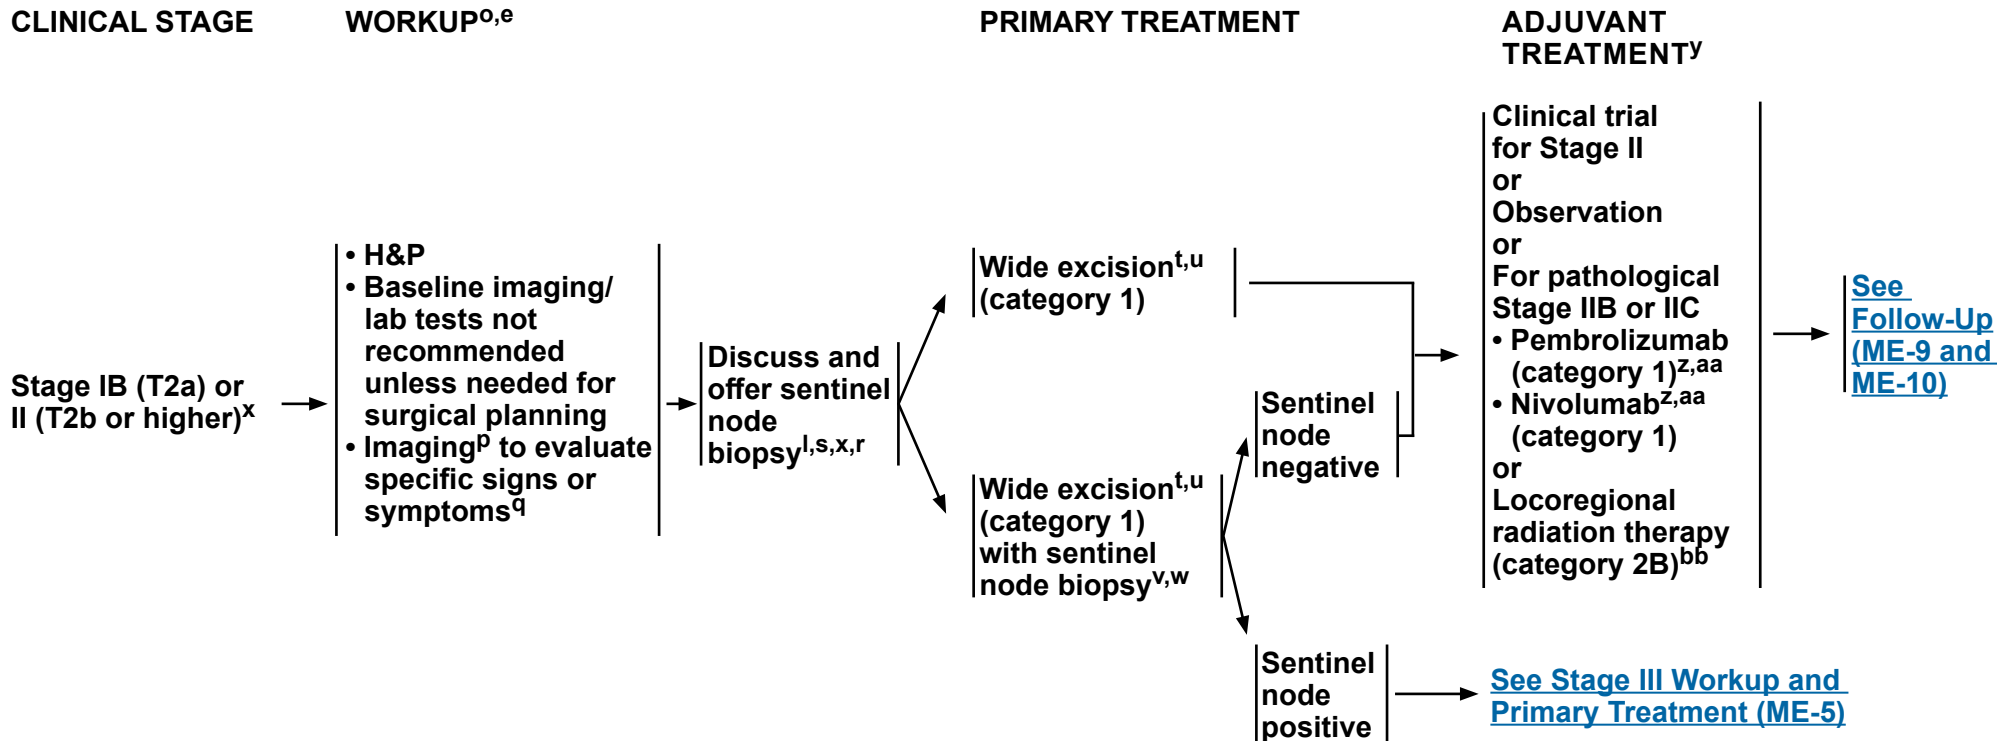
CLINICAL STAGE

WORKUP$^{o,e}$

PRIMARY TREATMENT

ADJUVANT TREATMENT$^{y}$

Stage IB (T2a) or II (T2b or higher)$^{x}$

• H&P
• Baseline imaging/ lab tests not recommended unless needed for surgical planning
• Imaging$^{p}$ to evaluate specific signs or symptoms$^{q}$

Discuss and offer sentinel node biopsy$^{l,s,x,r}$

Wide excision$^{t,u}$ (category 1)

Wide excision$^{t,u}$ (category 1) with sentinel node biopsy$^{v,w}$

Sentinel node negative

Sentinel node positive

Clinical trial for Stage II
or
Observation
or
For pathological Stage IIB or IIC
• Pembrolizumab (category 1)$^{z,aa}$
• Nivolumab$^{z,aa}$ (category 1)
or
Locoregional radiation therapy (category 2B)$^{bb}$

See Follow-Up (ME-9 and ME-10)

See Stage III Workup and Primary Treatment (ME-5)